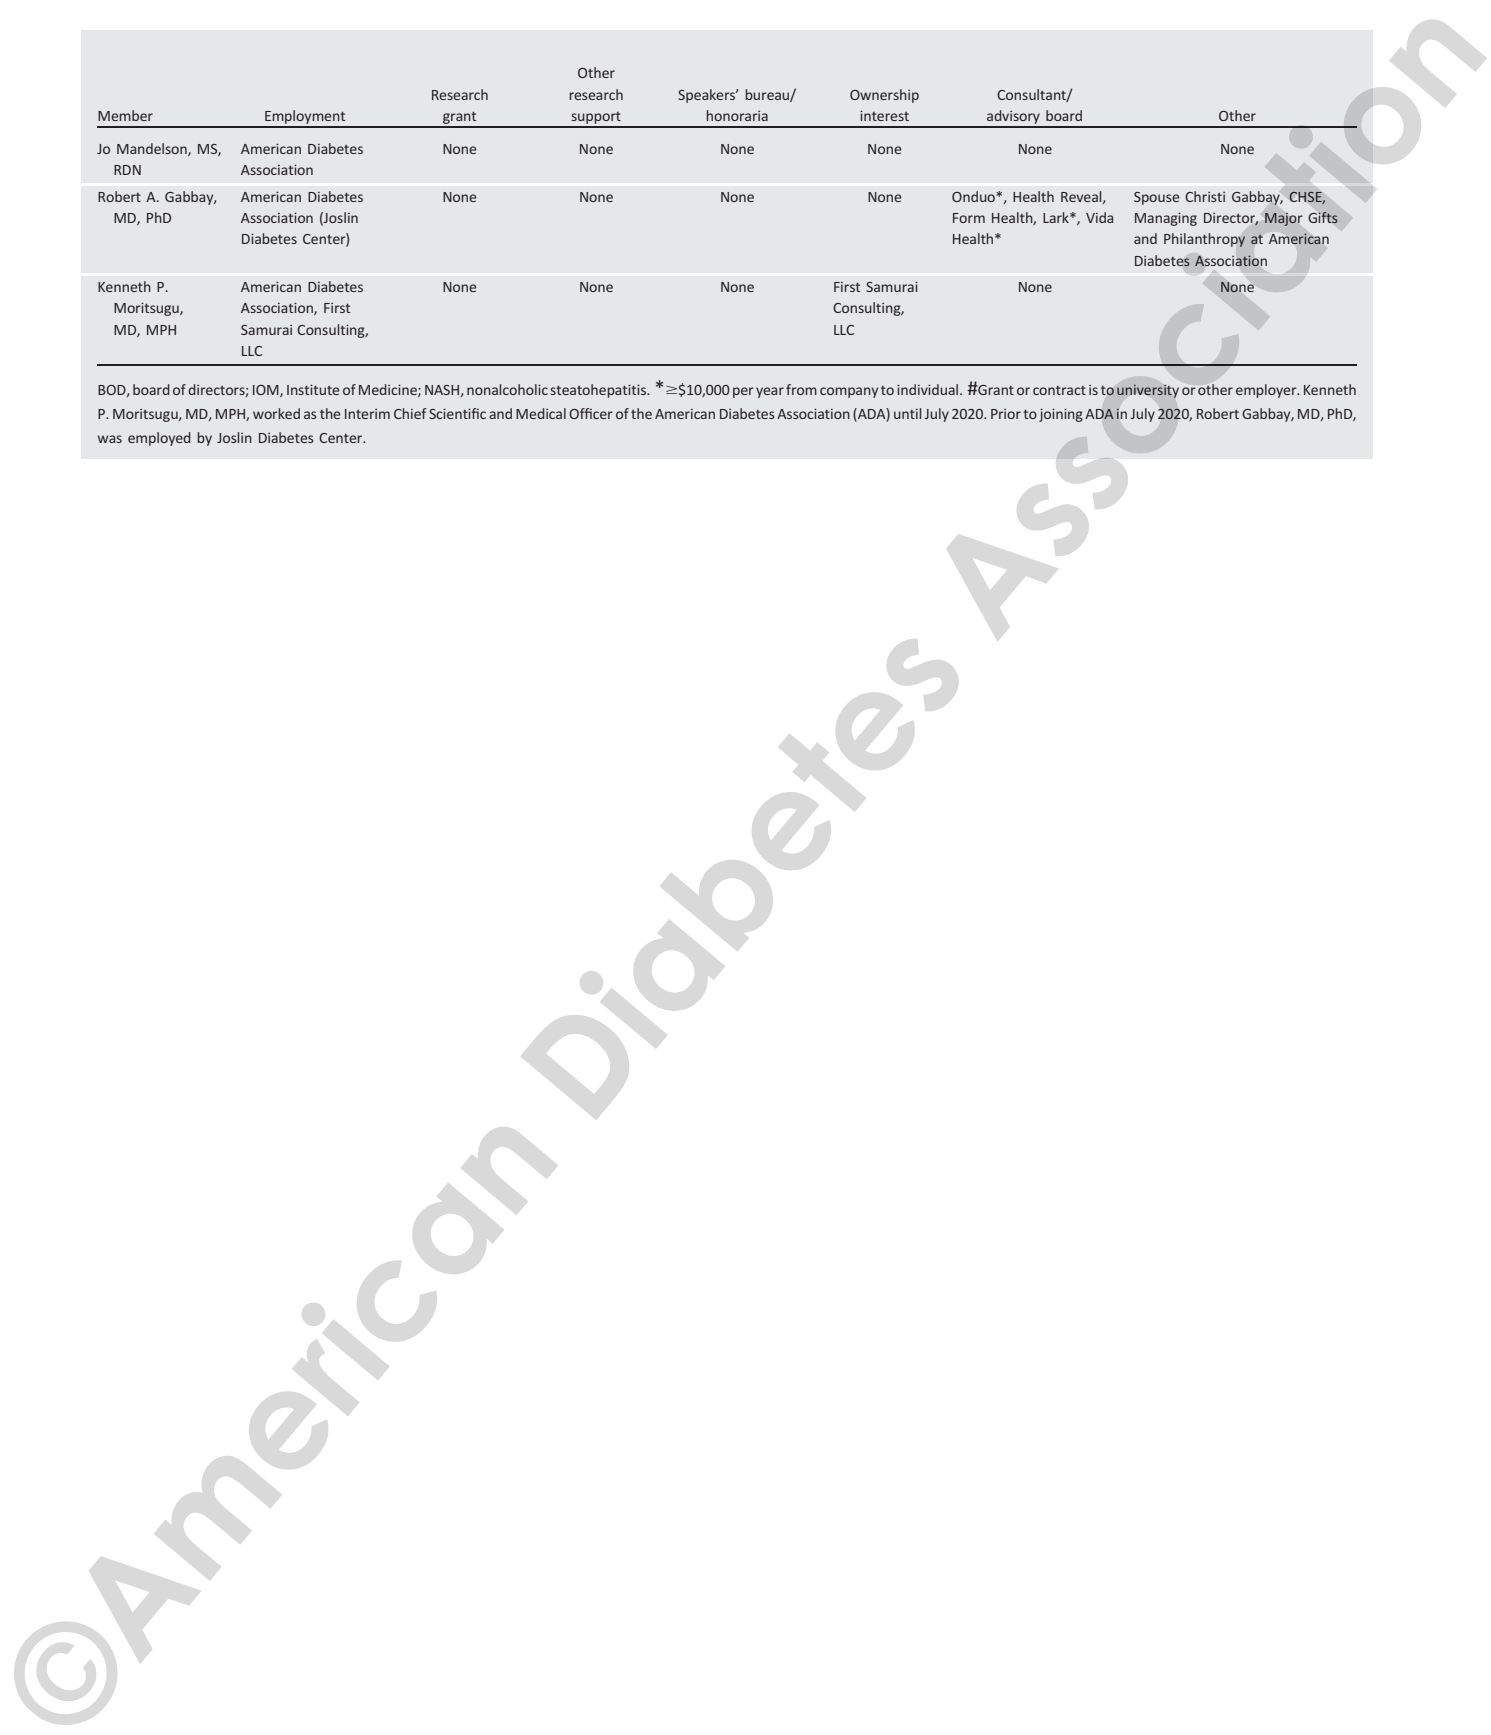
| Member | Employment | Research grant | Other research support | Speakers' bureau/ honoraria | Ownership interest | Consultant/ advisory board | Other |
|---|---|---|---|---|---|---|---|
| Jo Mandelson, MS, RDN | American Diabetes Association | None | None | None | None | None | None |
| Robert A. Gabbay, MD, PhD | American Diabetes Association (Joslin Diabetes Center) | None | None | None | None | Onduo*, Health Reveal, Form Health, Lark*, Vida Health* | Spouse Christi Gabbay, CHSE, Managing Director, Major Gifts and Philanthropy at American Diabetes Association |
| Kenneth P. Moritsugu, MD, MPH | American Diabetes Association, First Samurai Consulting, LLC | None | None | None | First Samurai Consulting, LLC | None | None |

BOD, board of directors; IOM, Institute of Medicine; NASH, nonalcoholic steatohepatitis. *≥\$10,000 per year from company to individual. #Grant or contract is to university or other employer. Kenneth P. Moritsugu, MD, MPH, worked as the Interim Chief Scientific and Medical Officer of the American Diabetes Association (ADA) until July 2020. Prior to joining ADA in July 2020, Robert Gabbay, MD, PhD, was employed by Joslin Diabetes Center.

©American Diabetes Association